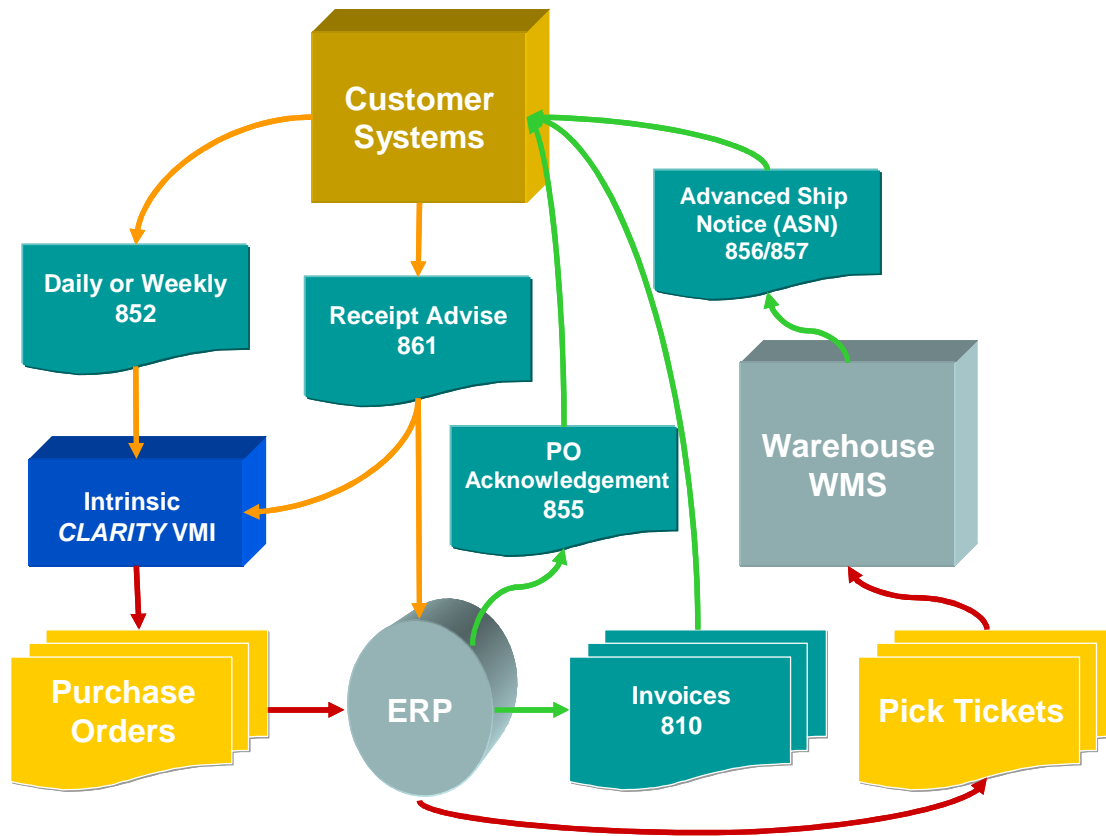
Customer Systems

Daily or Weekly 852

Receipt Advise 861

Advanced Ship Notice (ASN) 856/857

Intrinsic *CLARITY* VMI

PO Acknowledgement 855

Warehouse WMS

Purchase Orders

ERP

Invoices 810

Pick Tickets